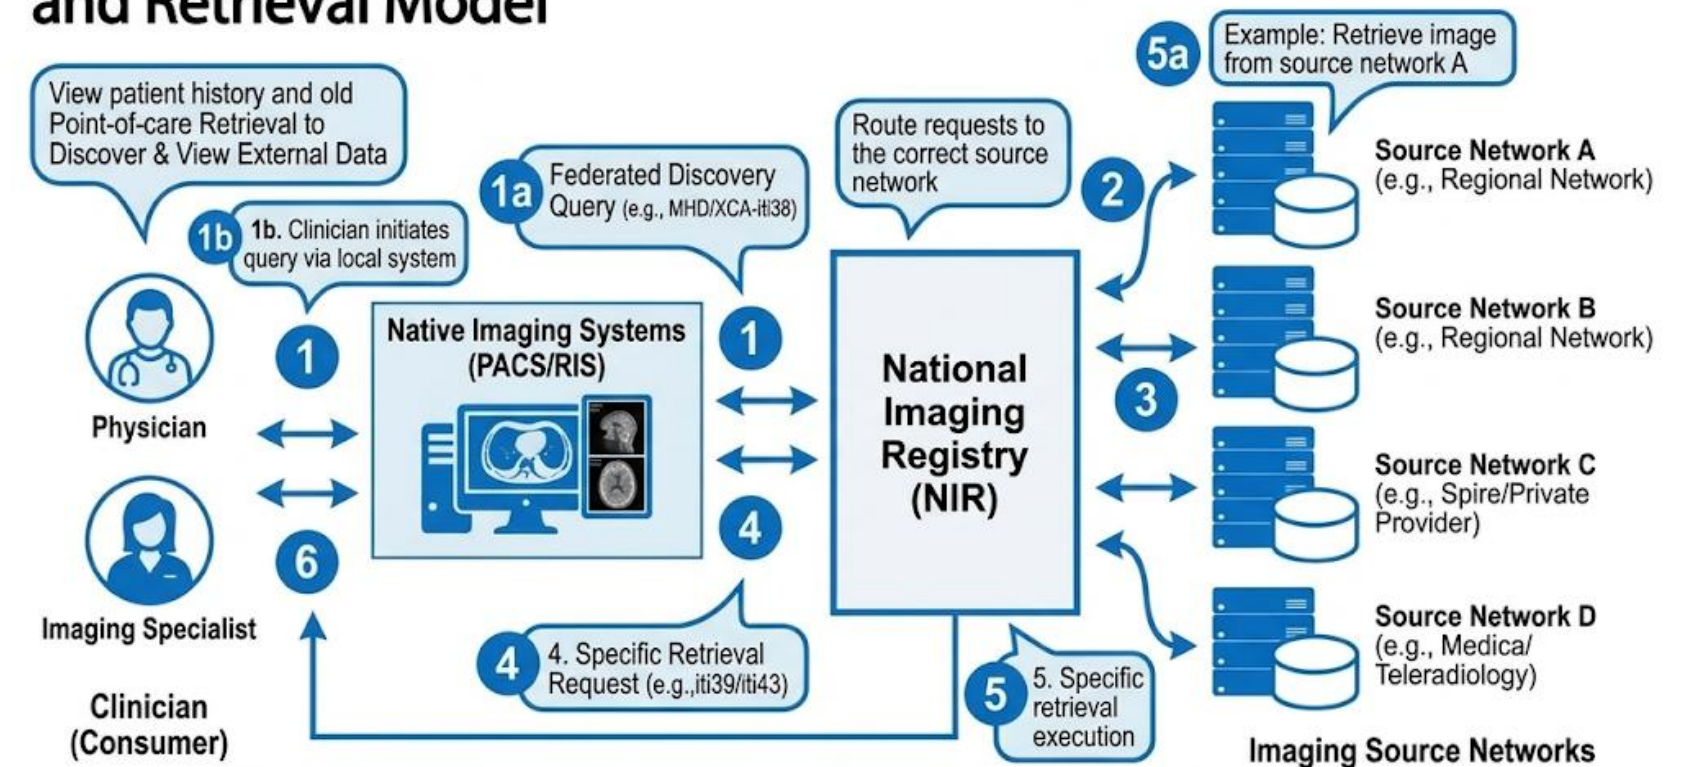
and Retrieval Model

View patient history and old Point-of-care Retrieval to Discover & View External Data

1b 1b. Clinician initiates query via local system

1a Federated Discovery Query (e.g., MHD/XCA-iti38)

Route requests to the correct source network

5a Example: Retrieve image from source network A

Physician

1

Native Imaging Systems (PACS/RIS)

1

National Imaging Registry (NIR)

2

Source Network A (e.g., Regional Network)

Source Network B (e.g., Regional Network)

3

Source Network C (e.g., Spire/Private Provider)

Source Network D (e.g., Medica/ Teleradiology)

Imaging Specialist

6

4

4 4. Specific Retrieval Request (e.g.,iti39/iti43)

5 5. Specific retrieval execution

Clinician (Consumer)

Imaging Source Networks